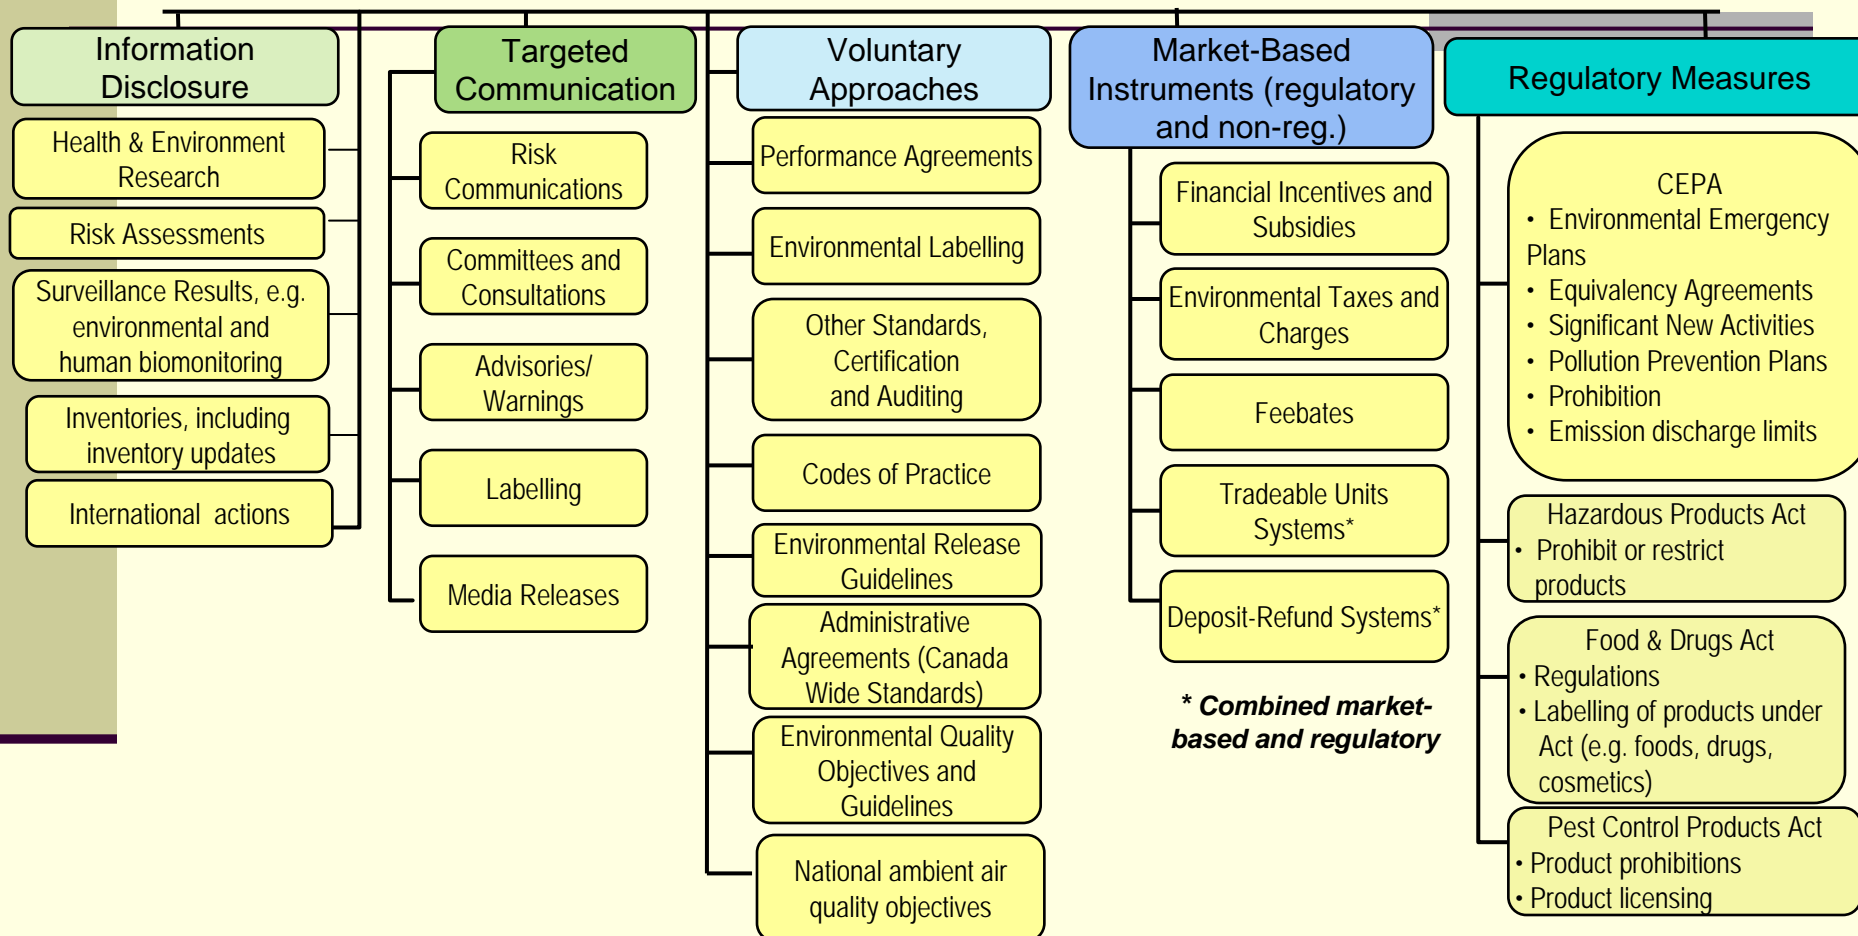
Information Disclosure

Health & Environment Research

Risk Assessments

Surveillance Results, e.g. environmental and human biomonitoring

Inventories, including inventory updates

International actions

Targeted Communication

Risk Communications

Committees and Consultations

Advisories/ Warnings

Labelling

Media Releases

Voluntary Approaches

Performance Agreements

Environmental Labelling

Other Standards, Certification and Auditing

Codes of Practice

Environmental Release Guidelines

Administrative Agreements (Canada Wide Standards)

Environmental Quality Objectives and Guidelines

National ambient air quality objectives

Market-Based Instruments (regulatory and non-reg.)

Financial Incentives and Subsidies

Environmental Taxes and Charges

Feebates

Tradeable Units Systems*

Deposit-Refund Systems*

* Combined market-based and regulatory

Regulatory Measures

CEPA
• Environmental Emergency Plans
• Equivalency Agreements
• Significant New Activities
• Pollution Prevention Plans
• Prohibition
• Emission discharge limits

Hazardous Products Act
• Prohibit or restrict products

Food & Drugs Act
• Regulations
• Labelling of products under Act (e.g. foods, drugs, cosmetics)

Pest Control Products Act
• Product prohibitions
• Product licensing